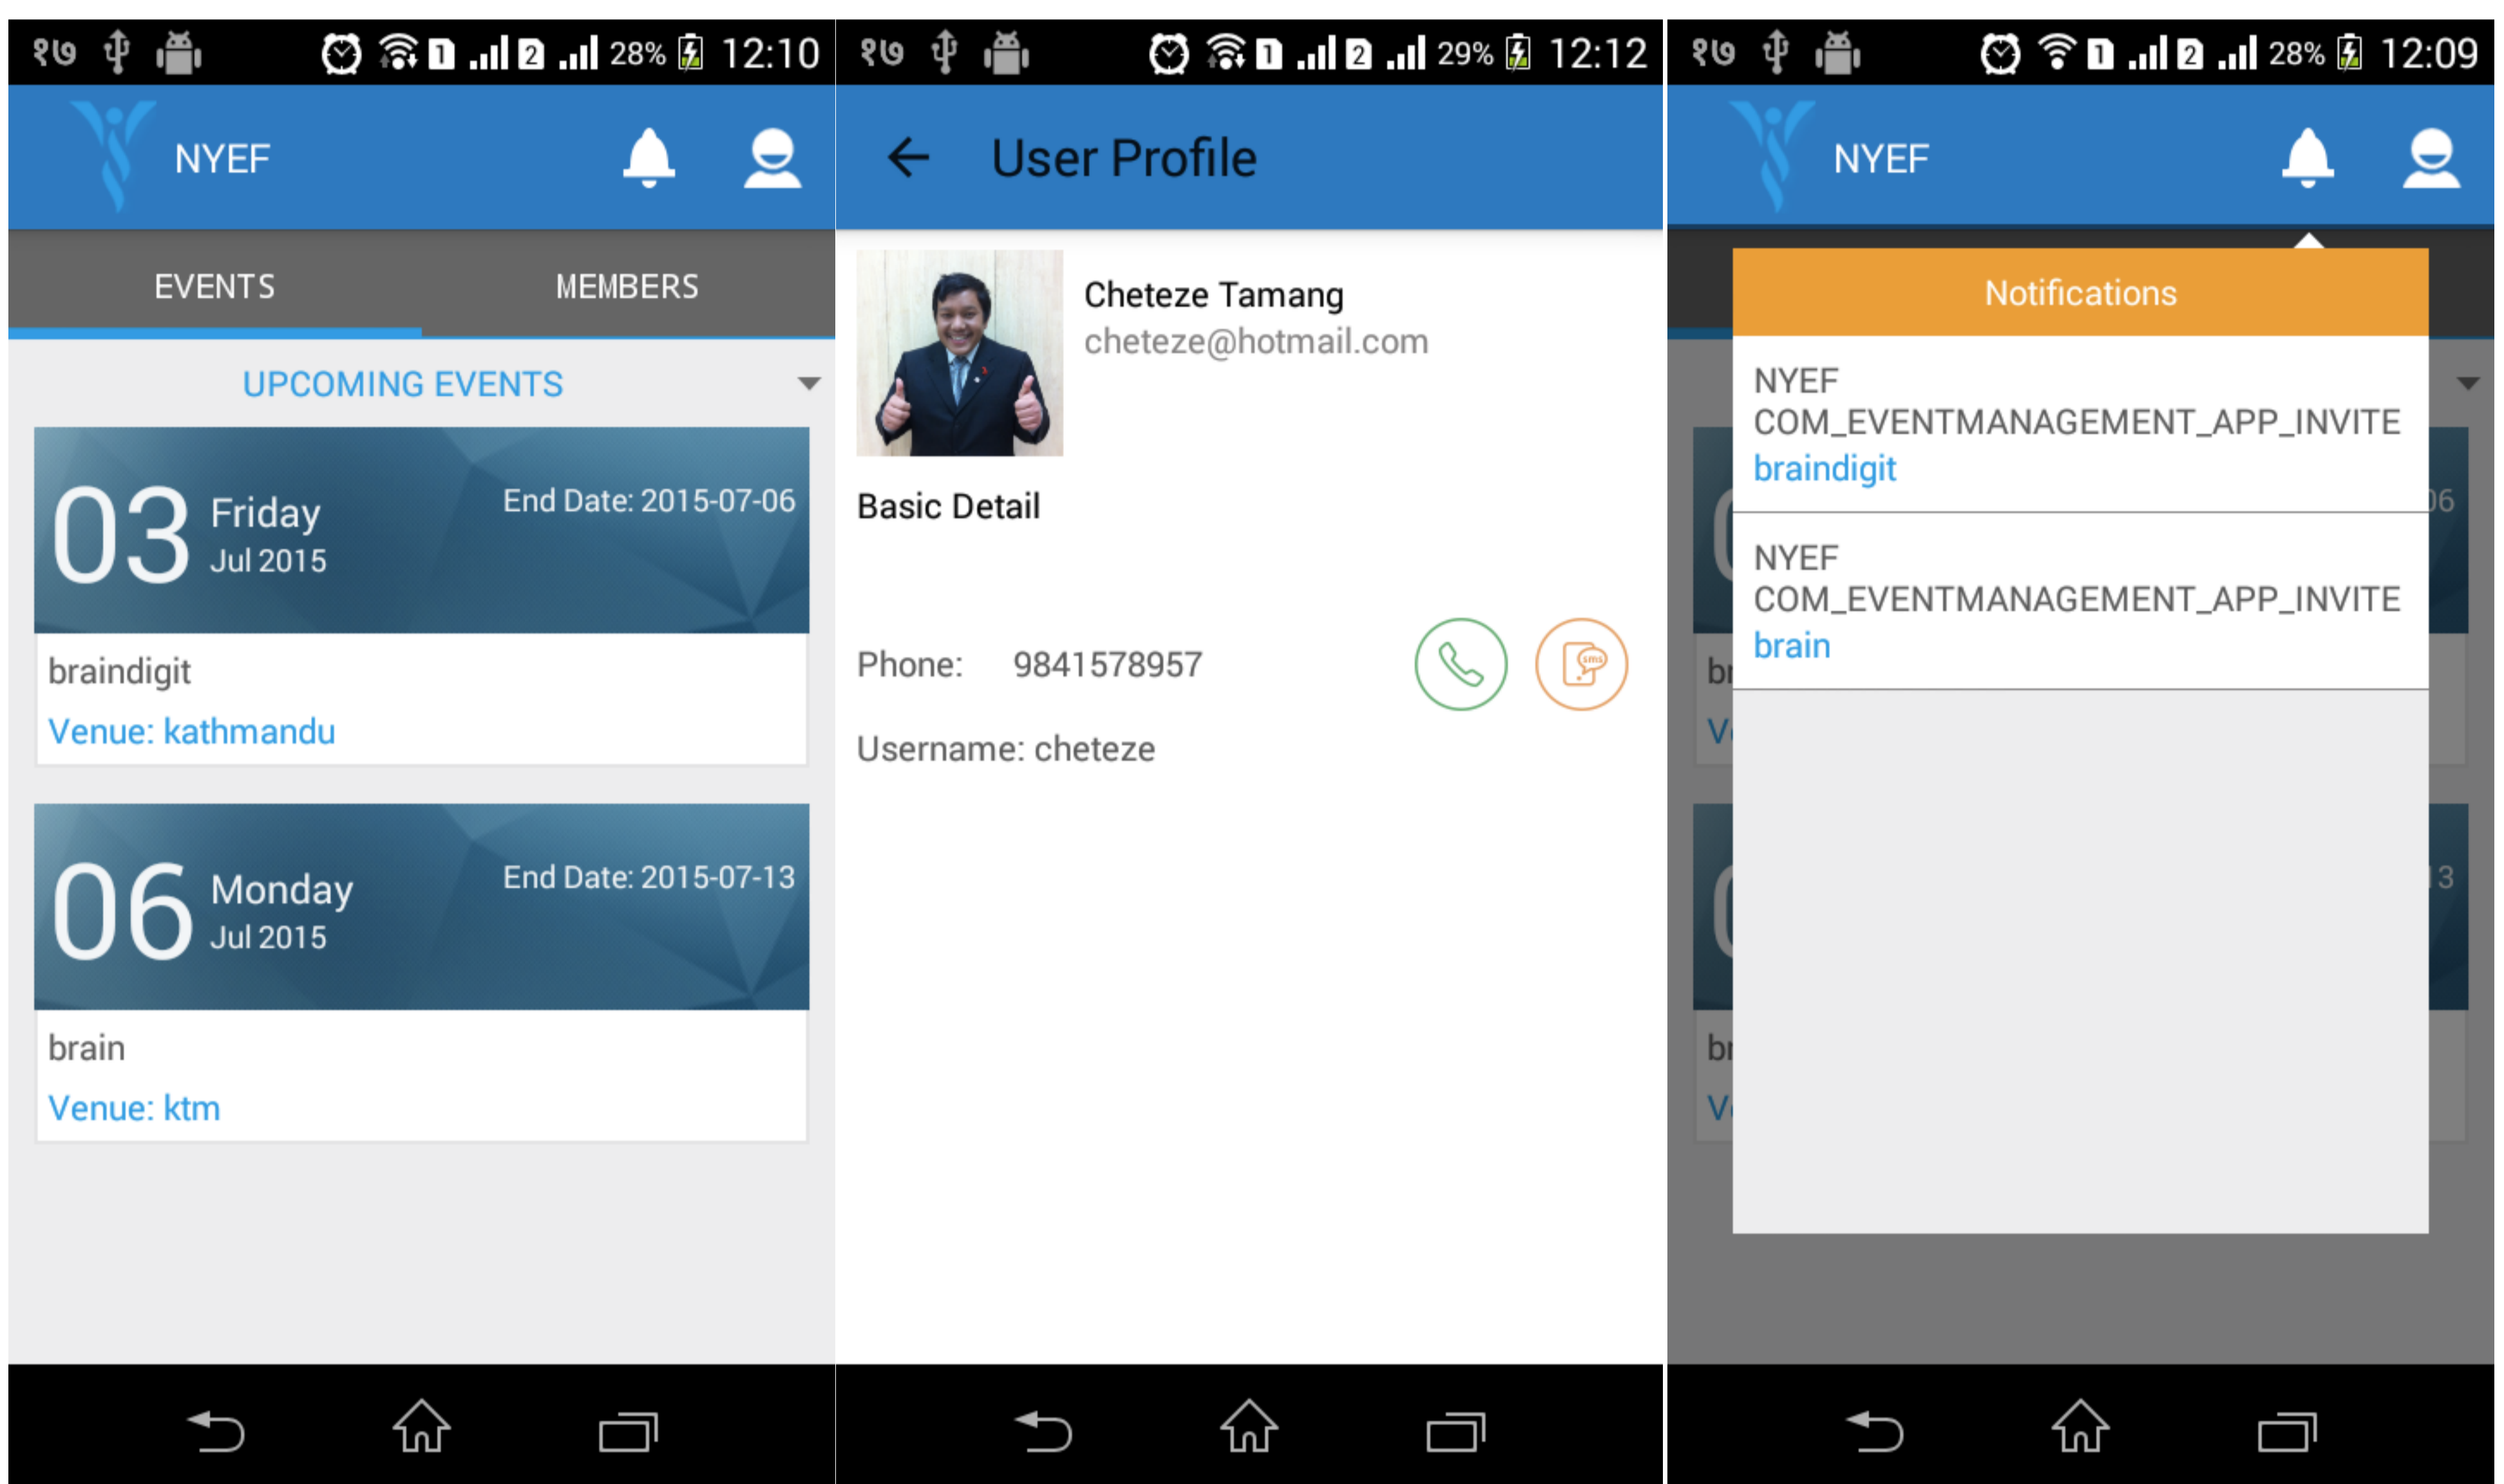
१७ 1 2 28% 12:10

NYEF

EVENTS MEMBERS

UPCOMING EVENTS

03 Friday Jul 2015 End Date: 2015-07-06

braindigit

Venue: kathmandu

06 Monday Jul 2015 End Date: 2015-07-13

brain

Venue: ktm

१७ 1 2 29% 12:12

User Profile

Cheteze Tamang
cheteze@hotmail.com

Basic Detail

Phone: 9841578957

sms

Username: cheteze

१७ 1 2 28% 12:09

NYEF

Notifications

NYEF
COM_EVENTMANAGEMENT_APP_INVITE
braindigit

NYEF
COM_EVENTMANAGEMENT_APP_INVITE
brain